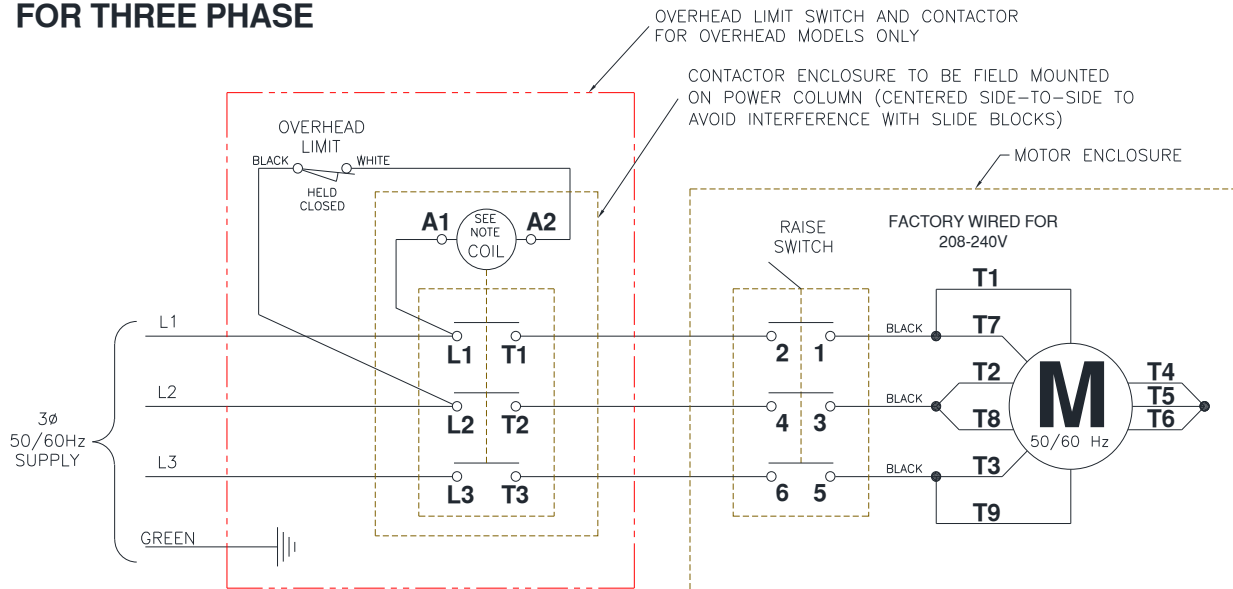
FOR THREE PHASE

OVERHEAD LIMIT SWITCH AND CONTACTOR FOR OVERHEAD MODELS ONLY

CONTACTOR ENCLOSURE TO BE FIELD MOUNTED ON POWER COLUMN (CENTERED SIDE-TO-SIDE TO AVOID INTERFERENCE WITH SLIDE BLOCKS)

MOTOR ENCLOSURE

OVERHEAD LIMIT

BLACK

WHITE

HELD CLOSED

A1

SEE NOTE COIL

A2

RAISE SWITCH

FACTORY WIRED FOR 208-240V

T1

T7

T2

T8

T3

T9

T4

T5

T6

M

50/60 Hz

L1

L2

L3

3ø 50/60Hz SUPPLY

GREEN

L1 T1

L2 T2

L3 T3

2 1

4 3

6 5

BLACK

BLACK

BLACK